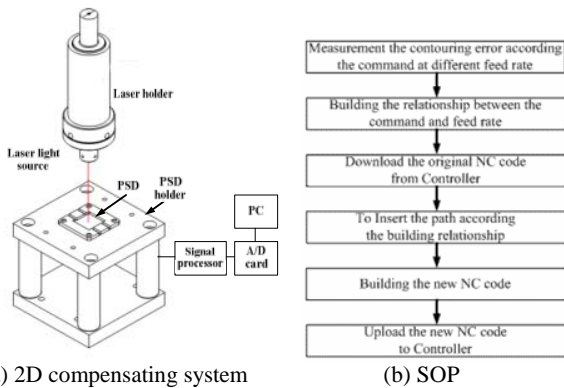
Laser holder

Laser light source

PSD

PSD holder

PC

Signal processor

A/D card

) 2D compensating system

Measurement the contouring error according the command at different feed rate

Building the relationship between the command and feed rate

Download the original NC code from Controller

To Insert the path according the building relationship

Building the new NC code

Upload the new NC code to Controller

(b) SOP